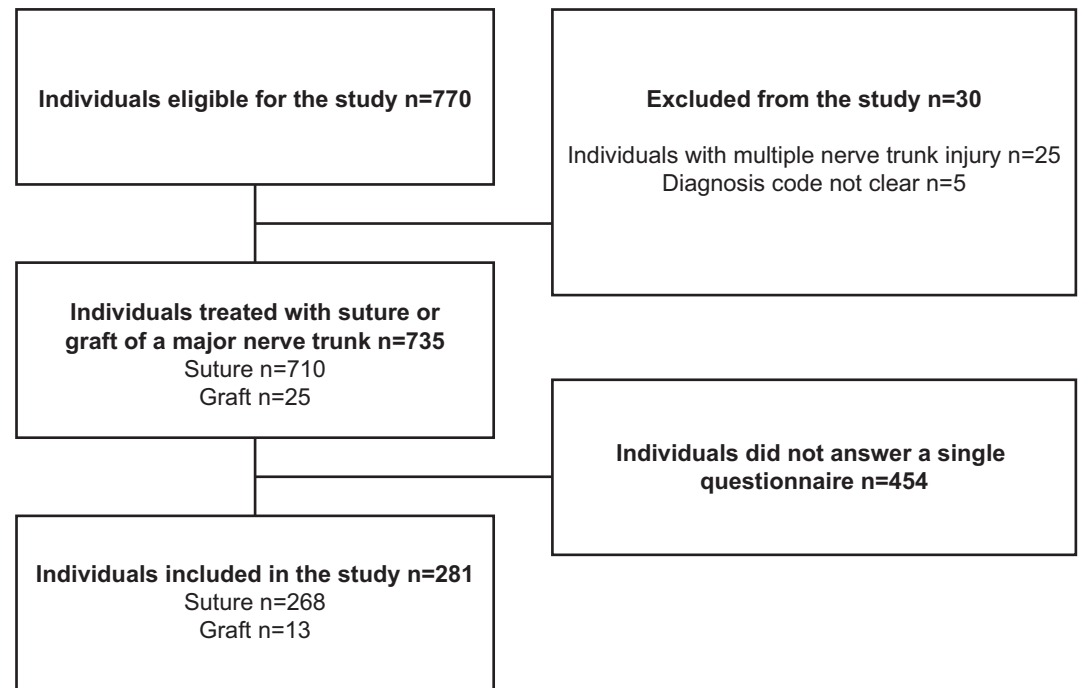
Individuals eligible for the study n=770

Excluded from the study n=30

Individuals with multiple nerve trunk injury n=25
Diagnosis code not clear n=5

Individuals treated with suture or graft of a major nerve trunk n=735
Suture n=710
Graft n=25

Individuals did not answer a single questionnaire n=454

Individuals included in the study n=281
Suture n=268
Graft n=13